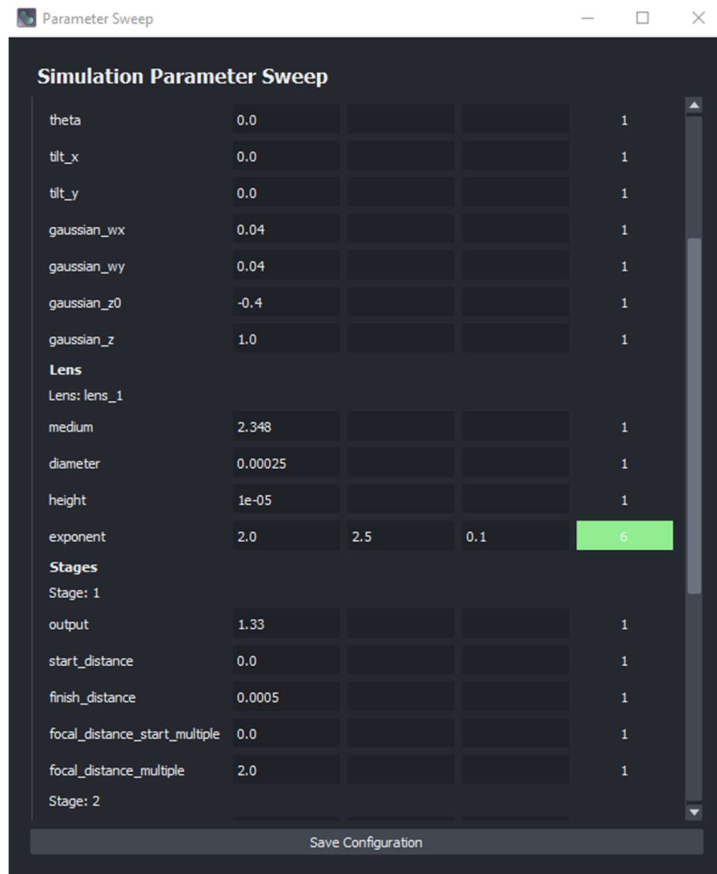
Parameter Sweep

Simulation Parameter Sweep

| | | | | |
|---|---|---|---|---|
| theta | 0.0 | | | 1 |
| tilt_x | 0.0 | | | 1 |
| tilt_y | 0.0 | | | 1 |
| gaussian_wx | 0.04 | | | 1 |
| gaussian_wy | 0.04 | | | 1 |
| gaussian_z0 | -0.4 | | | 1 |
| gaussian_z | 1.0 | | | 1 |

Lens
Lens: lens_1

| | | | | |
|---|---|---|---|---|
| medium | 2.348 | | | 1 |
| diameter | 0.00025 | | | 1 |
| height | 1e-05 | | | 1 |
| exponent | 2.0 | 2.5 | 0.1 | 6 |

Stages
Stage: 1

| | | | | |
|---|---|---|---|---|
| output | 1.33 | | | 1 |
| start_distance | 0.0 | | | 1 |
| finish_distance | 0.0005 | | | 1 |
| focal_distance_start_multiple | 0.0 | | | 1 |
| focal_distance_multiple | 2.0 | | | 1 |

Stage: 2

Save Configuration